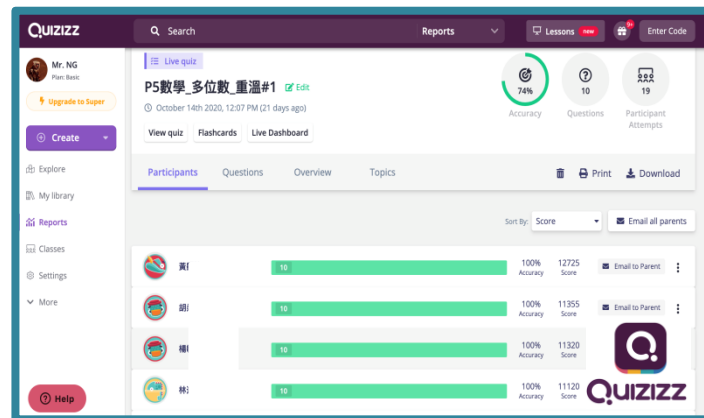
QUIZIZZ

Search

Reports

Lessons new

Enter Code

Mr. NG
Plan: Basic

Upgrade to Super

Create

Explore

My library

Reports

Classes

Settings

More

Help

Live quiz

P5數學_多位數_重溫#1

Edit

October 14th 2020, 12:07 PM (21 days ago)

View quiz

Flashcards

Live Dashboard

74%
Accuracy

10
Questions

19
Participant Attempts

Participants

Questions

Overview

Topics

Print

Download

Sort By: Score

Email all parents

| | | | | | |
|---|---|---|---|---|---|
| 黃 | 10 | 100% Accuracy | 12725 Score | Email to Parent | |
| 胡 | 10 | 100% Accuracy | 11355 Score | Email to Parent | |
| 梅 | 10 | 100% Accuracy | 11320 Score | | |
| 林 | 10 | 100% Accuracy | 11120 Score | | |

QUIZIZZ